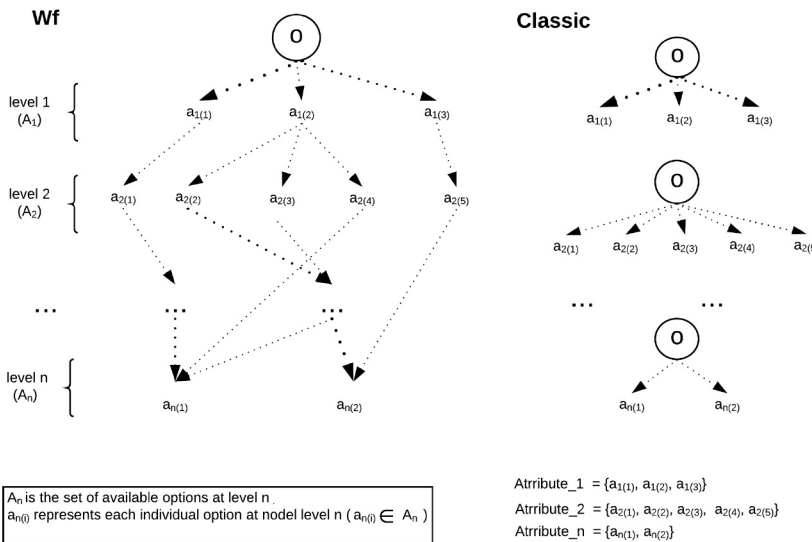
Wf

O

level 1 ($A_1$)

$a_{1(1)}$ $a_{1(2)}$ $a_{1(3)}$

level 2 ($A_2$)

$a_{2(1)}$ $a_{2(2)}$ $a_{2(3)}$ $a_{2(4)}$ $a_{2(5)}$

... ... ...

level n ($A_n$)

$a_{n(1)}$ $a_{n(2)}$

$A_n$ is the set of available options at level n
$a_{n(i)}$ represents each individual option at nodel level n ( $a_{n(i)} \in A_n$ )

Classic

O

$a_{1(1)}$ $a_{1(2)}$ $a_{1(3)}$

O

$a_{2(1)}$ $a_{2(2)}$ $a_{2(3)}$ $a_{2(4)}$ $a_{2(}$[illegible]

... ...

O

$a_{n(1)}$ $a_{n(2)}$

Atrribute_1 = {$a_{1(1)}$, $a_{1(2)}$, $a_{1(3)}$}
Atrribute_2 = {$a_{2(1)}$, $a_{2(2)}$, $a_{2(3)}$, $a_{2(4)}$, $a_{2(5)}$}
Atrribute_n = {$a_{n(1)}$, $a_{n(2)}$}